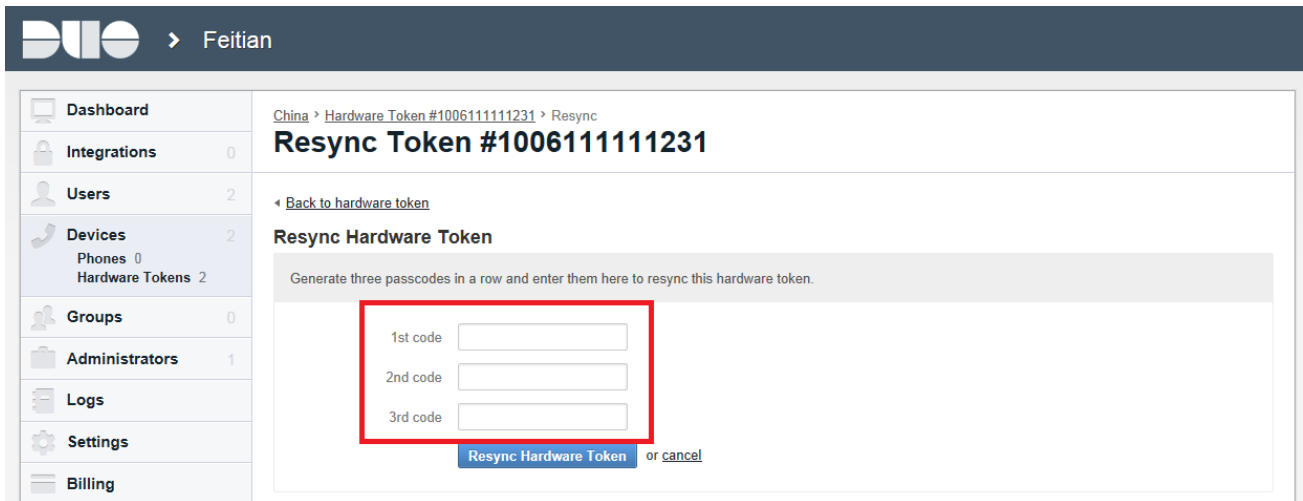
DUO > Feitian

Dashboard
Integrations 0
Users 2
Devices 2
Phones 0
Hardware Tokens 2
Groups 0
Administrators 1
Logs
Settings
Billing

China > Hardware Token #1006111111231 > Resync

Resync Token #1006111111231

◂ Back to hardware token

Resync Hardware Token

Generate three passcodes in a row and enter them here to resync this hardware token.

1st code
2nd code
3rd code

Resync Hardware Token or cancel